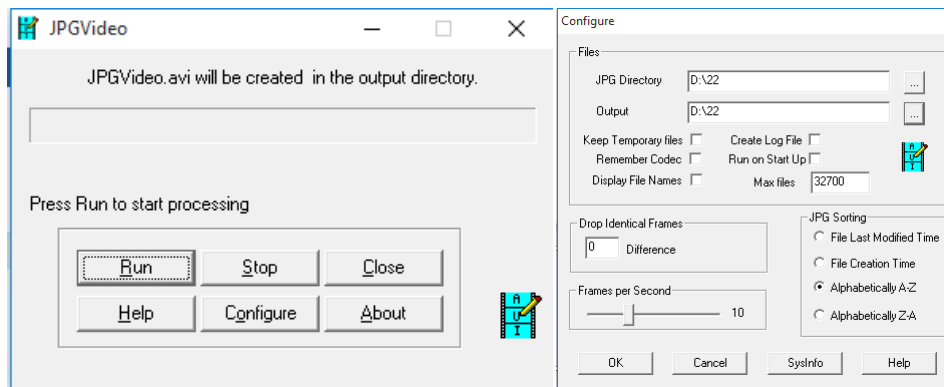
JPGVideo

JPGVideo.avi will be created in the output directory.

Press Run to start processing

Run
Stop
Close
Help
Configure
About

A
V
I

Configure

Files

JPG Directory D:\22 ...

Output D:\22 ...

Keep Temporary files
Create Log File
Remember Codec
Run on Start Up
Display File Names
Max files 32700

A
V
I

Drop Identical Frames
0 Difference

JPG Sorting
File Last Modified Time
File Creation Time
Alphabetically A-Z
Alphabetically Z-A

Frames per Second
10

OK
Cancel
SysInfo
Help